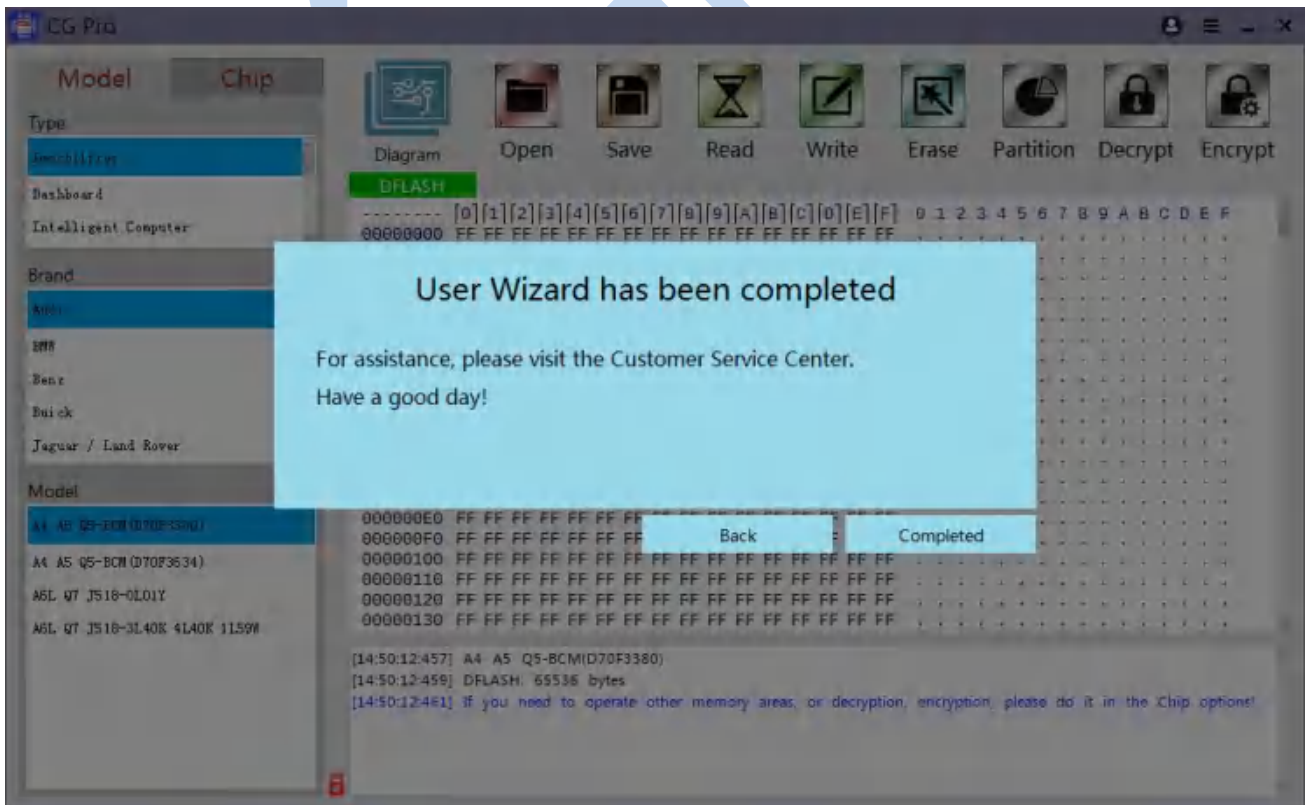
CG Pro

Model Chip

Type

Immobilizer

Dashboard

Intelligent Computer

Brand

Audi

BMW

Benz

Buick

Jaguar / Land Rover

Model

A4 A5 Q5-BCM(D70F3380)

A4 A5 Q5-BCM(D70F3634)

A6L Q7 J518-0L01Y

A6L Q7 J518-3L40K 4L40K 1L59W

Diagram Open Save Read Write Erase Partition Decrypt Encrypt

DFLASH

-------- [0][1][2][3][4][5][6][7][8][9][A][B][C][D][E][F] 0 1 2 3 4 5 6 7 8 9 A B C D E F

00000000 FF FF FF FF FF FF FF FF FF FF FF FF FF FF FF FF

000000E0 FF FF FF FF FF FF FF

000000F0 FF FF FF FF FF FF FF

00000100 FF FF FF FF FF FF FF FF FF FF FF FF FF FF FF FF

00000110 FF FF FF FF FF FF FF FF FF FF FF FF FF FF FF FF

00000120 FF FF FF FF FF FF FF FF FF FF FF FF FF FF FF FF

00000130 FF FF FF FF FF FF FF FF FF FF FF FF FF FF FF FF

User Wizard has been completed

For assistance, please visit the Customer Service Center.

Have a good day!

Back

Completed

[14:50:12:457] A4 A5 Q5-BCM(D70F3380)

[14:50:12:459] DFLASH: 65536 bytes

[14:50:12:461] If you need to operate other memory areas, or decryption, encryption, please do it in the Chip options!